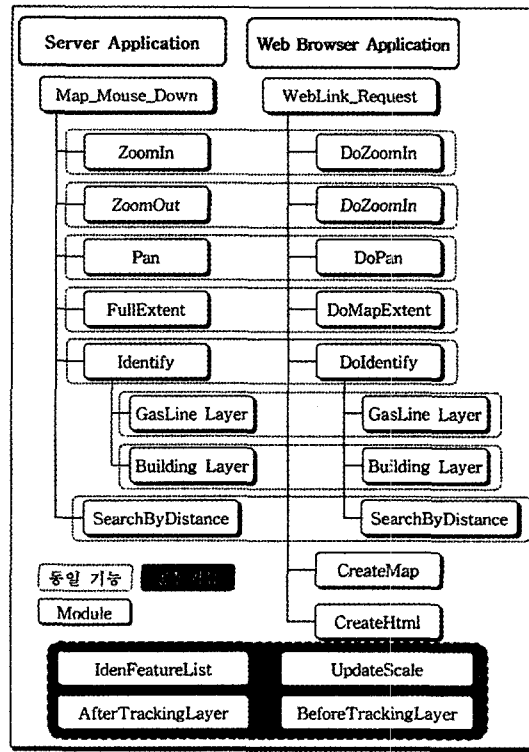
Server Application

Web Browser Application

Map_Mouse_Down

WebLink_Request

ZoomIn

DoZoomIn

ZoomOut

DoZoomIn

Pan

DoPan

FullExtent

DoMapExtent

Identify

DoIdentify

GasLine Layer

GasLine Layer

Building Layer

Building Layer

SearchByDistance

SearchByDistance

동일 기능

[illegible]

Module

CreateMap

CreateHtml

IdenFeatureList

UpdateScale

AfterTrackingLayer

BeforeTrackingLayer